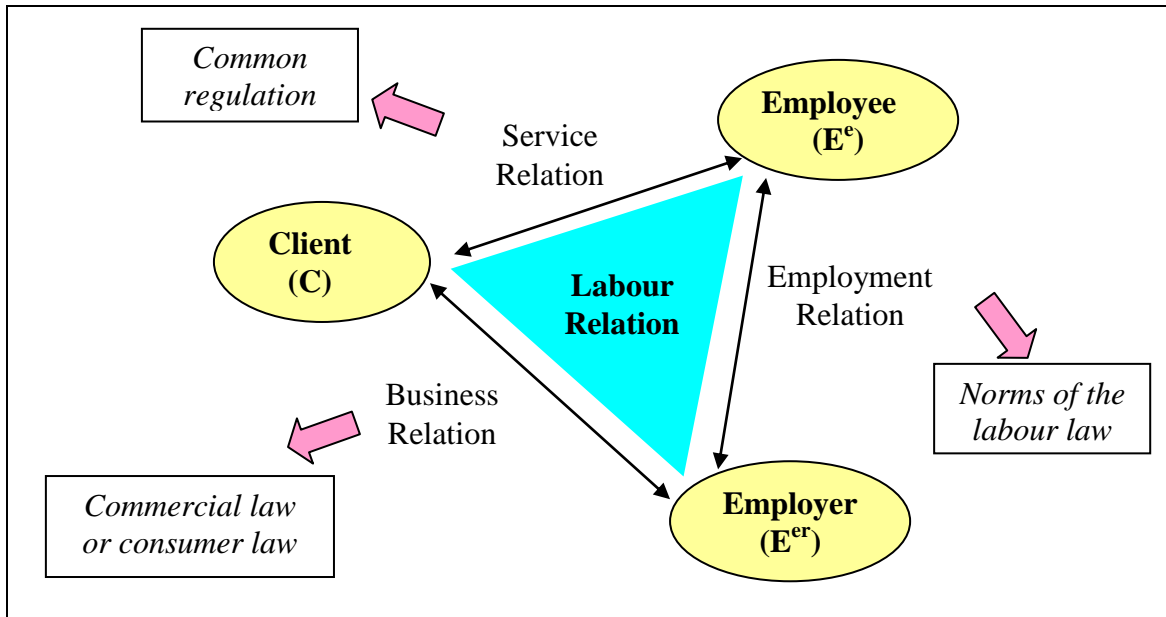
Common regulation

Employee ($E^e$)

Service Relation

Client (C)

Labour Relation

Employment Relation

Norms of the labour law

Business Relation

Commercial law or consumer law

Employer ($E^{er}$)